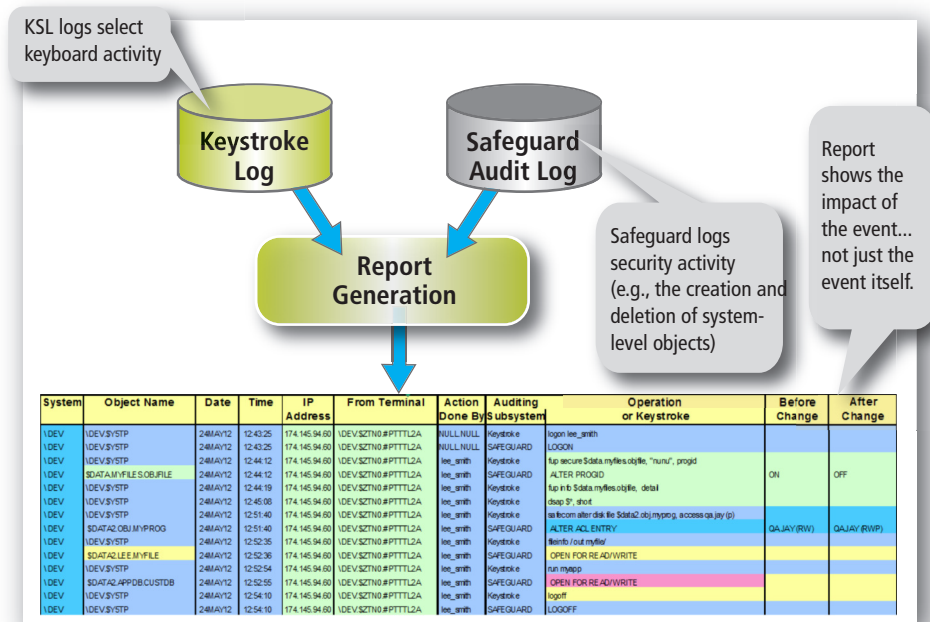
KSL logs select keyboard activity

Keystroke Log

Safeguard Audit Log

Report Generation

Safeguard logs security activity (e.g., the creation and deletion of system-level objects)

Report shows the impact of the event... not just the event itself.

| System | Object Name | Date | Time | IP Address | From Terminal | Action Done By | Auditing Subsystem | Operation or Keystroke | Before Change | After Change |
|---|---|---|---|---|---|---|---|---|---|---|
| \DEV | \DEV.$YSTP | 24MAY12 | 12:43:25 | 174.145.94.60 | \DEV.$ZTN0.#PTTTL2A | NULL.NULL | Keystroke | logon lee_smith | | |
| \DEV | \DEV.$YSTP | 24MAY12 | 12:43:25 | 174.145.94.60 | \DEV.$ZTN0.#PTTTL2A | NULL.NULL | SAFEGUARD | LOGON | | |
| \DEV | \DEV.$YSTP | 24MAY12 | 12:44:12 | 174.145.94.60 | \DEV.$ZTN0.#PTTTL2A | lee_smith | Keystroke | fup secure $data.myfiles.objfile, "nunu", progid | | |
| \DEV | $DATA.MYFILES.OBJFILE | 24MAY12 | 12:44:12 | 174.145.94.60 | \DEV.$ZTN0.#PTTTL2A | lee_smith | SAFEGUARD | ALTER PROGID | ON | OFF |
| \DEV | \DEV.$YSTP | 24MAY12 | 12:44:19 | 174.145.94.60 | \DEV.$ZTN0.#PTTTL2A | lee_smith | Keystroke | fup info $data.myfiles.objfile, detail | | |
| \DEV | \DEV.$YSTP | 24MAY12 | 12:45:08 | 174.145.94.60 | \DEV.$ZTN0.#PTTTL2A | lee_smith | Keystroke | dsap $*, short | | |
| \DEV | \DEV.$YSTP | 24MAY12 | 12:51:40 | 174.145.94.60 | \DEV.$ZTN0.#PTTTL2A | lee_smith | Keystroke | safecom alter disk file $data2.obj.myprog, access qa.jay (p) | | |
| \DEV | $DATA2.OBJ.MYPROG | 24MAY12 | 12:51:40 | 174.145.94.60 | \DEV.$ZTN0.#PTTTL2A | lee_smith | SAFEGUARD | ALTER ACL ENTRY | QA.JAY(RW) | QA.JAY(RWP) |
| \DEV | \DEV.$YSTP | 24MAY12 | 12:52:35 | 174.145.94.60 | \DEV.$ZTN0.#PTTTL2A | lee_smith | Keystroke | fileinfo / out myfile/ | | |
| \DEV | $DATA2.LEE.MYFILE | 24MAY12 | 12:52:36 | 174.145.94.60 | \DEV.$ZTN0.#PTTTL2A | lee_smith | SAFEGUARD | OPEN FOR READ/WRITE | | |
| \DEV | \DEV.$YSTP | 24MAY12 | 12:52:54 | 174.145.94.60 | \DEV.$ZTN0.#PTTTL2A | lee_smith | Keystroke | run myapp | | |
| \DEV | $DATA2.APPDB.CUSTDB | 24MAY12 | 12:52:55 | 174.145.94.60 | \DEV.$ZTN0.#PTTTL2A | lee_smith | SAFEGUARD | OPEN FOR READ/WRITE | | |
| \DEV | \DEV.$YSTP | 24MAY12 | 12:54:10 | 174.145.94.60 | \DEV.$ZTN0.#PTTTL2A | lee_smith | Keystroke | logoff | | |
| \DEV | \DEV.$YSTP | 24MAY12 | 12:54:10 | 174.145.94.60 | \DEV.$ZTN0.#PTTTL2A | lee_smith | SAFEGUARD | LOGOFF | | |